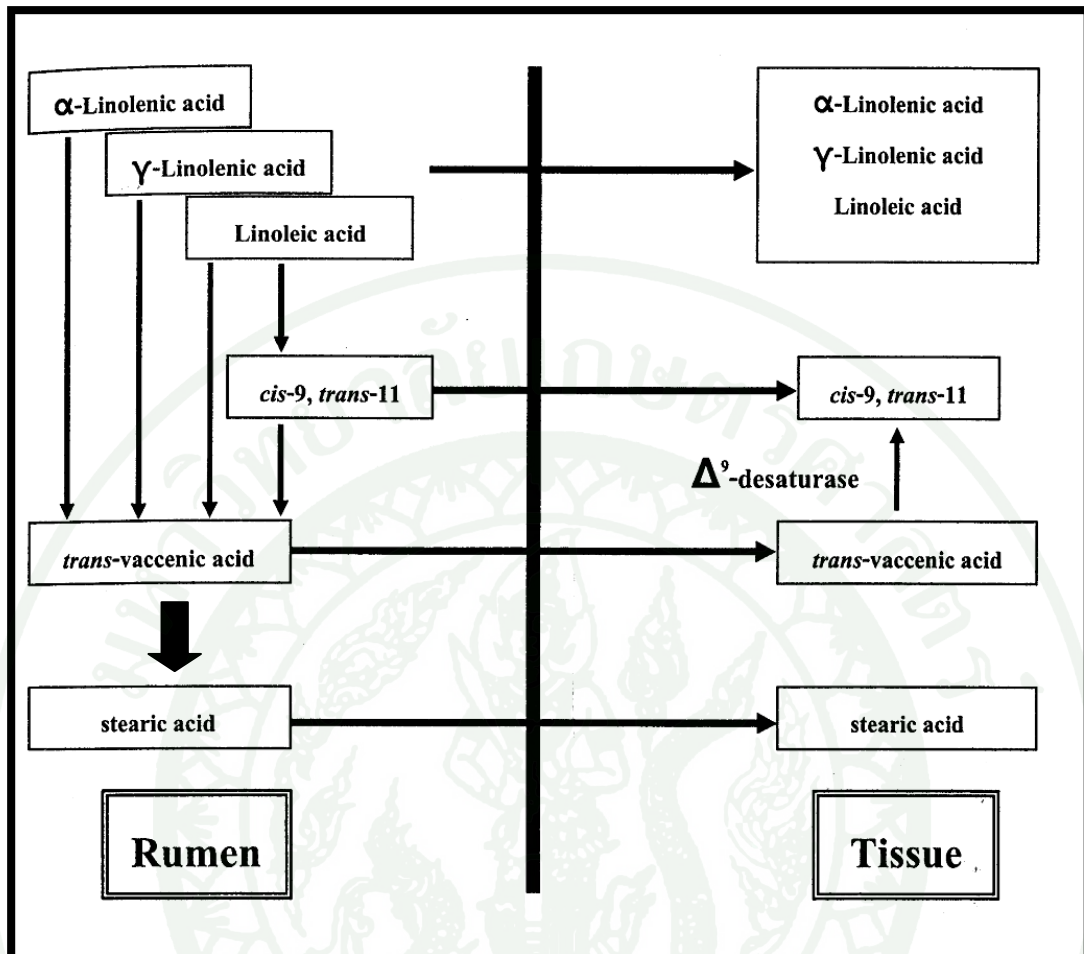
α-Linolenic acid

γ-Linolenic acid

Linoleic acid

α-Linolenic acid
γ-Linolenic acid
Linoleic acid

cis-9, trans-11

cis-9, trans-11

$\Delta^9$-desaturase

trans-vaccenic acid

trans-vaccenic acid

stearic acid

stearic acid

Rumen

Tissue